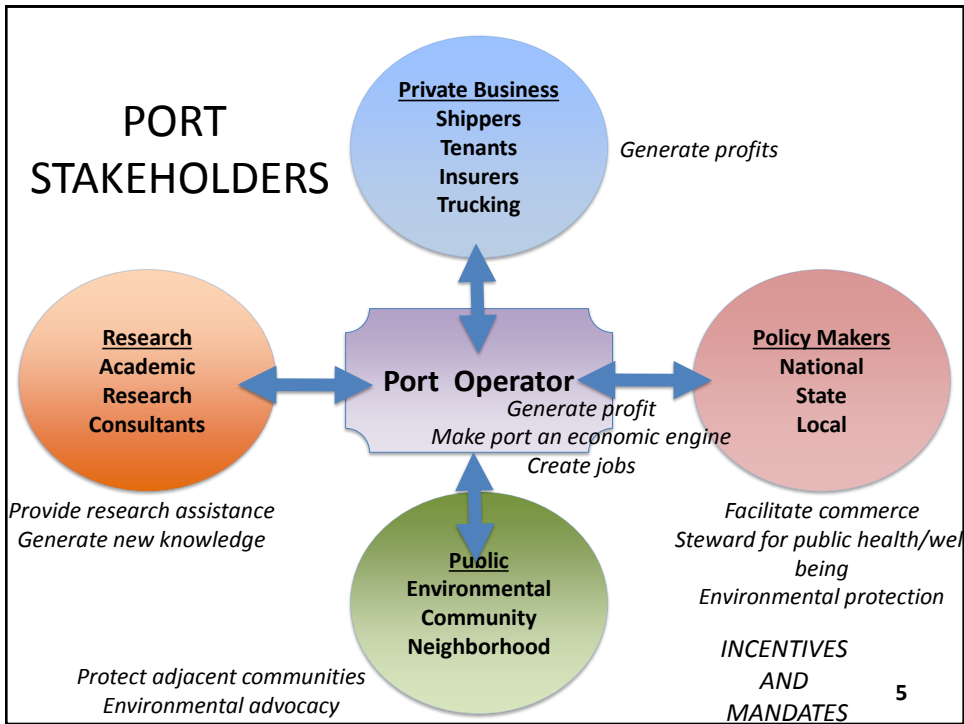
PORT STAKEHOLDERS

Private Business
Shippers
Tenants
Insurers
Trucking

Generate profits

Research
Academic
Research
Consultants

Port Operator
Generate profit
Make port an economic engine
Create jobs

Policy Makers
National
State
Local

Provide research assistance
Generate new knowledge

Facilitate commerce
Steward for public health/wel being
Environmental protection

Public
Environmental
Community
Neighborhood

Protect adjacent communities
Environmental advocacy

INCENTIVES AND MANDATES

5